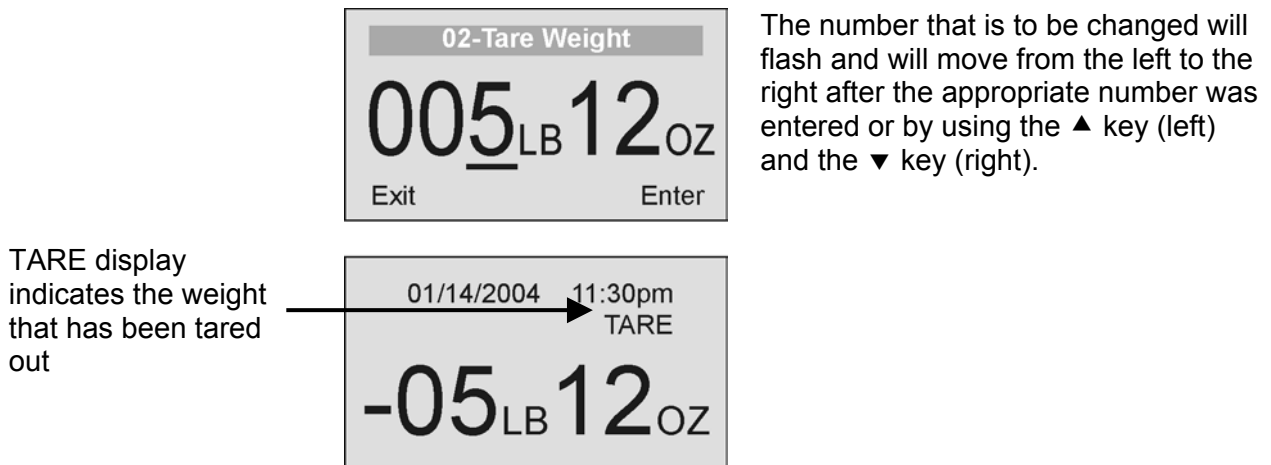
02-Tare Weight

005LB 12OZ

Exit Enter

The number that is to be changed will flash and will move from the left to the right after the appropriate number was entered or by using the ▲ key (left) and the ▼ key (right).

TARE display indicates the weight that has been tared out

01/14/2004 11:30pm
TARE

-05LB 12OZ